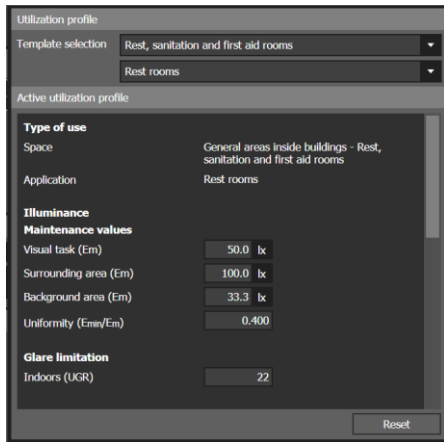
Utilization profile

Template selection | Rest, sanitation and first aid rooms

Rest rooms

Active utilization profile

Type of use

Space | General areas inside buildings - Rest, sanitation and first aid rooms

Application | Rest rooms

Illuminance
Maintenance values

Visual task (Em) | 50.0 lx

Surrounding area (Em) | 100.0 lx

Background area (Em) | 33.3 lx

Uniformity (Emin/Em) | 0.400

Glare limitation

Indoors (UGR) | 22

Reset